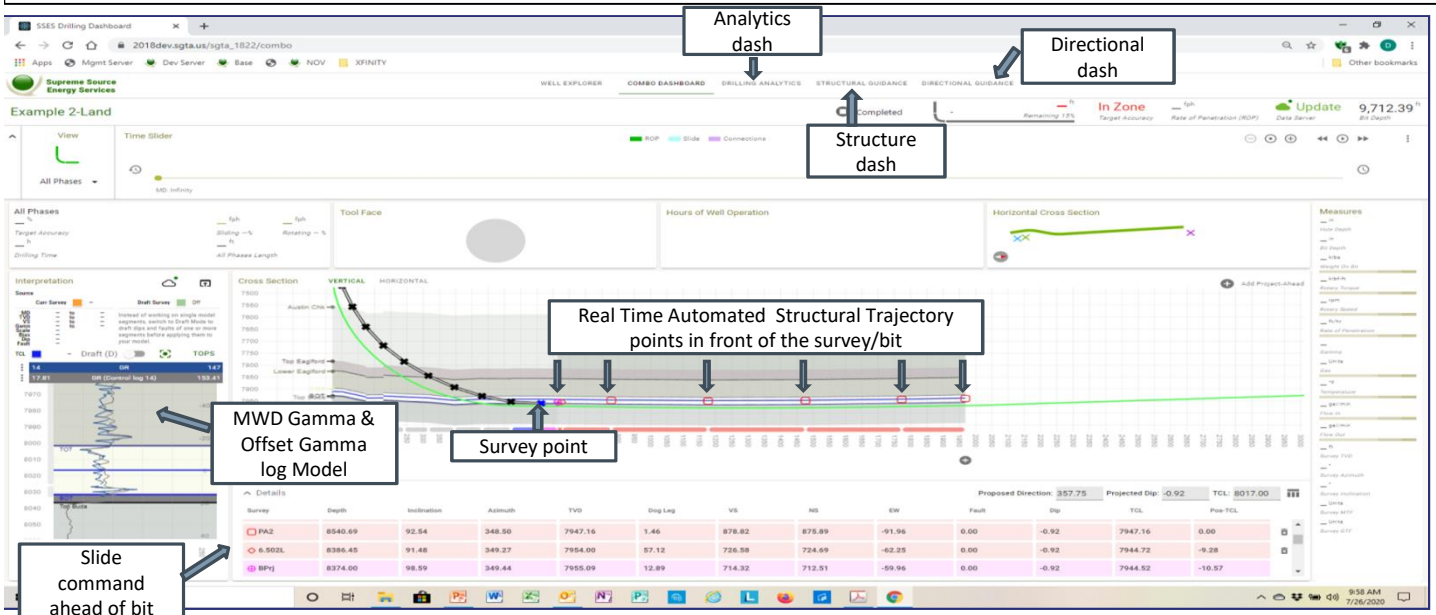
SSES Drilling Dashboard

2018dev.sgta.us/sgta_1822/combo

Apps Mgmt Server Dev Server Base NOV XFINITY Other bookmarks

Analytics dash

Directional dash

Supreme Source Energy Services

WELL EXPLORER COMBO DASHBOARD DRILLING ANALYTICS STRUCTURAL GUIDANCE DIRECTIONAL GUIDANCE

Example 2-Land

Completed

Remaining 13%

In Zone
Target Accuracy

Rate of Penetration (ROP)

Update
Data Server

9,712.39 ft
Bit Depth

Structure dash

View

All Phases

Time Slider

ROP Slide Connections

MD: Infinity

All Phases
Target Accuracy
Drilling Time
Sliding
Rotating
All Phases Length

Tool Face

Hours of Well Operation

Horizontal Cross Section

Measures
Hole Depth
Bit Depth
Weight On Bit
Rotary Torque
Rotary Speed
Rate of Penetration
Gamma
Gas
Temperature
Flow In
Flow Out
Survey TVD
Survey Azimuth
Survey Inclination
Survey MTF
Survey GTF

Interpretation

Source
Curr Survey
Draft Survey Off

Instead of working on single model segments, switch to Draft Mode to draft dips and faults of one or more segments before applying them to your model.

TCL Draft (D) TOPS

14 GR 147
17.81 GR (Control log 14) 153.41

Cross Section VERTICAL HORIZONTAL

Add Project-Ahead

Austin Chk
Top Eagford
Lower Eagford
Top BOS
TOT
BOT
Top Buda

Real Time Automated Structural Trajectory points in front of the survey/bit

MWD Gamma & Offset Gamma log Model

Survey point

Details

Proposed Direction: 357.75 Projected Dip: -0.92 TCL: 8017.00

| Survey | Depth | Inclination | Azimuth | TVD | Dog Leg | VS | NS | EW | Fault | Dip | TCL | Pos-TCL |
|---|---|---|---|---|---|---|---|---|---|---|---|---|
| PA2 | 8540.69 | 92.54 | 348.50 | 7947.16 | 1.46 | 878.82 | 875.89 | -91.96 | 0.00 | -0.92 | 7947.16 | 0.00 |
| 6.502L | 8386.45 | 91.48 | 349.27 | 7954.00 | 57.12 | 726.58 | 724.69 | -62.25 | 0.00 | -0.92 | 7944.72 | -9.28 |
| BPrj | 8374.00 | 98.59 | 349.44 | 7955.09 | 12.89 | 714.32 | 712.51 | -59.96 | 0.00 | -0.92 | 7944.52 | -10.57 |

Slide command ahead of bit

9:58 AM
7/26/2020